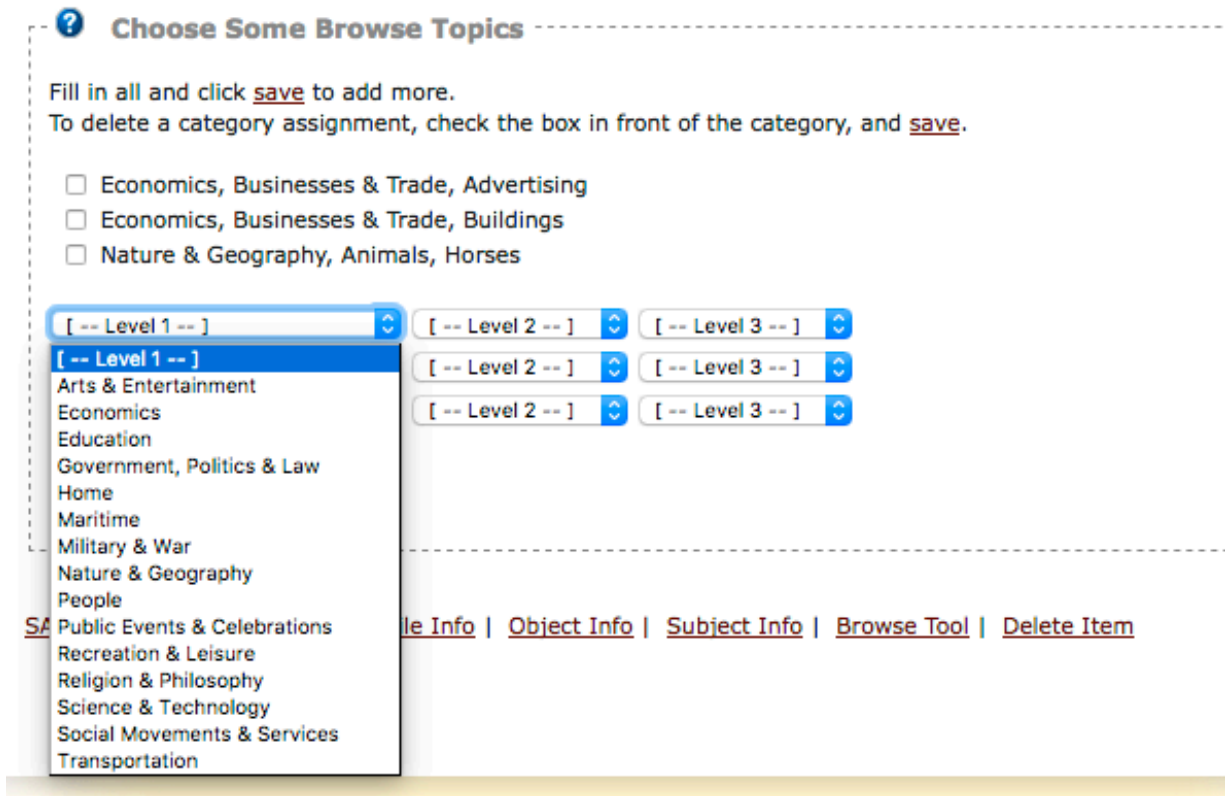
? Choose Some Browse Topics

Fill in all and click save to add more.
To delete a category assignment, check the box in front of the category, and save.

Economics, Businesses & Trade, Advertising
Economics, Businesses & Trade, Buildings
Nature & Geography, Animals, Horses

[ -- Level 1 -- ] [ -- Level 2 -- ] [ -- Level 3 -- ]
[ -- Level 1 -- ]
Arts & Entertainment
Economics
Education
Government, Politics & Law
Home
Maritime
Military & War
Nature & Geography
People
Public Events & Celebrations
Recreation & Leisure
Religion & Philosophy
Science & Technology
Social Movements & Services
Transportation

[ -- Level 2 -- ] [ -- Level 3 -- ]
[ -- Level 2 -- ] [ -- Level 3 -- ]

SA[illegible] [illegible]le Info | Object Info | Subject Info | Browse Tool | Delete Item